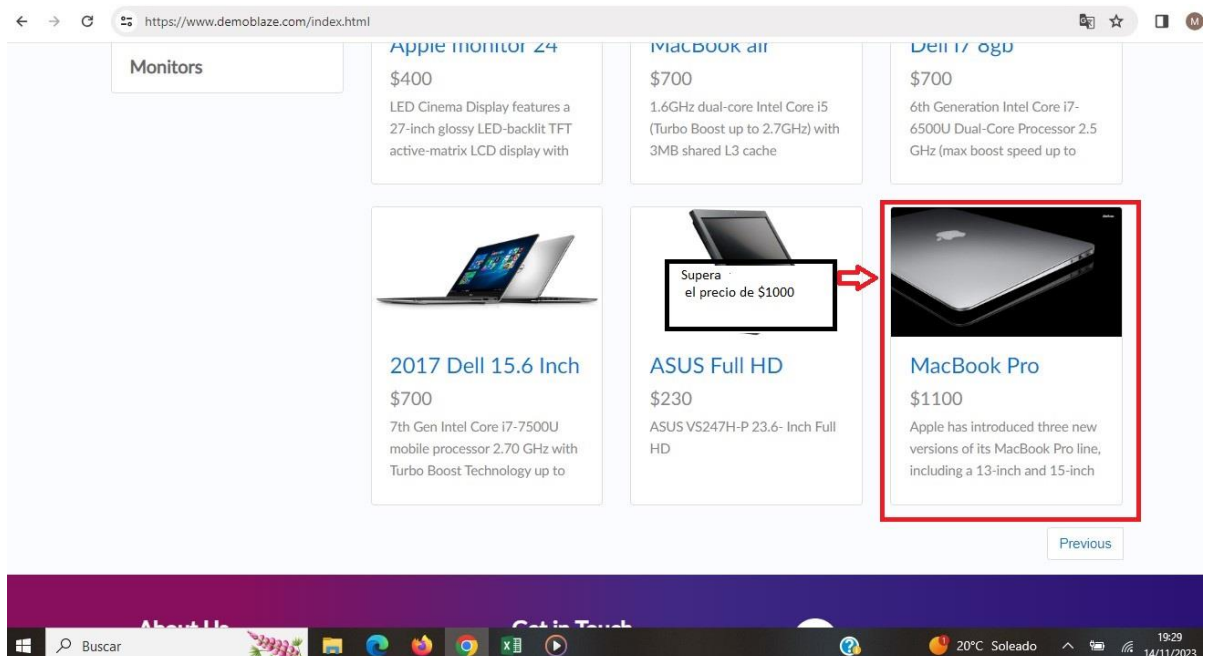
https://www.demoblaze.com/index.html

Monitors

Apple monitor 24
$400
LED Cinema Display features a 27-inch glossy LED-backlit TFT active-matrix LCD display with

MacBook air
$700
1.6GHz dual-core Intel Core i5 (Turbo Boost up to 2.7GHz) with 3MB shared L3 cache

Dell i7 8gb
$700
6th Generation Intel Core i7-6500U Dual-Core Processor 2.5 GHz (max boost speed up to

Supera
el precio de $1000

2017 Dell 15.6 Inch
$700
7th Gen Intel Core i7-7500U mobile processor 2.70 GHz with Turbo Boost Technology up to

ASUS Full HD
$230
ASUS VS247H-P 23.6- Inch Full HD

MacBook Pro
$1100
Apple has introduced three new versions of its MacBook Pro line, including a 13-inch and 15-inch

Previous

About Us
Get in Touch

Buscar
20°C Soleado
19:29
14/11/2023